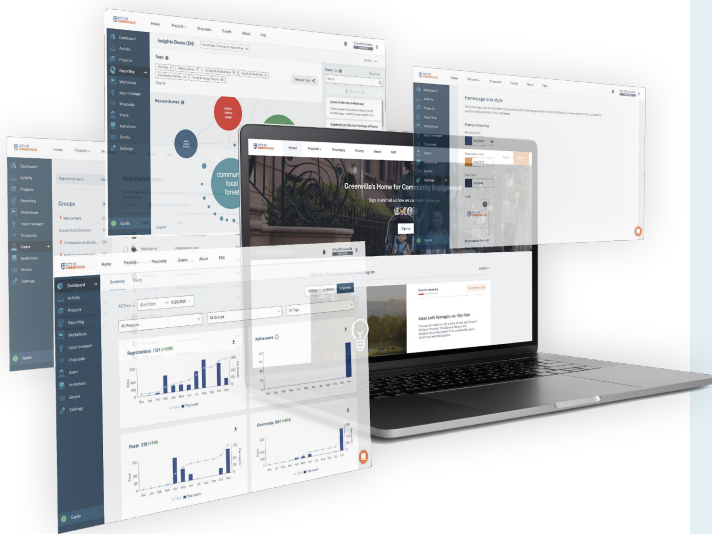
Home Projects Proposals Events About FAQ

Insights Dance (24)

Dashboard
Activity
Projects
Reporting
Workshops
Input manager
Proposals
Users
Invitations
Emails
Settings

Recent Survey

community
local
forest

Homepage and style

Greenville's Home for Community Engagement

Sign up

Groups

Registrations

Active users

Posts

Comments

All Projects
All Groups
All Tags

Make Lots Greenerin our City Park